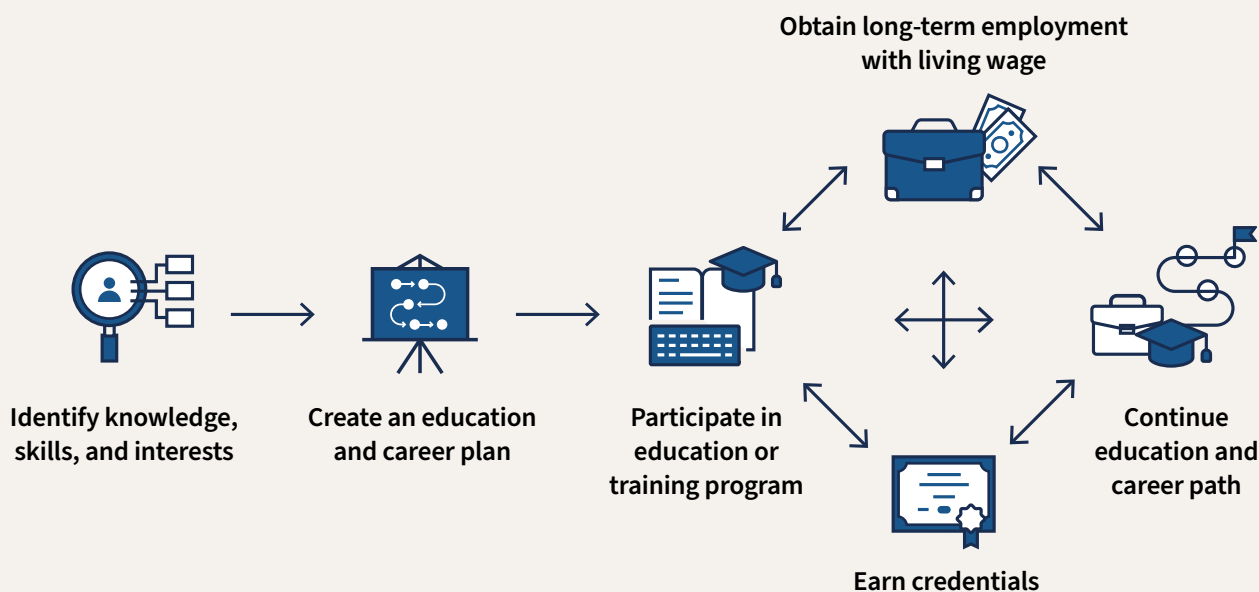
Obtain long-term employment with living wage

Identify knowledge, skills, and interests

Create an education and career plan

Participate in education or training program

Continue education and career path

Earn credentials